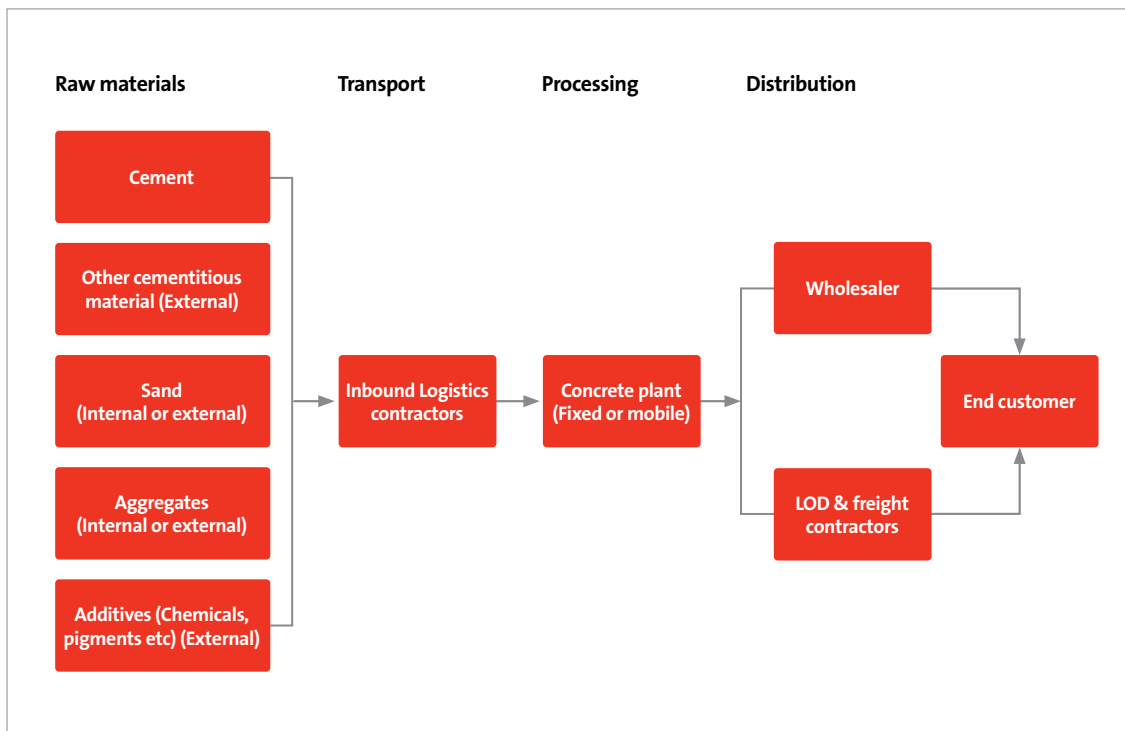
Raw materials

Transport

Processing

Distribution

Cement

Other cementitious material (External)

Sand (Internal or external)

Aggregates (Internal or external)

Additives (Chemicals, pigments etc) (External)

Inbound Logistics contractors

Concrete plant (Fixed or mobile)

Wholesaler

LOD & freight contractors

End customer